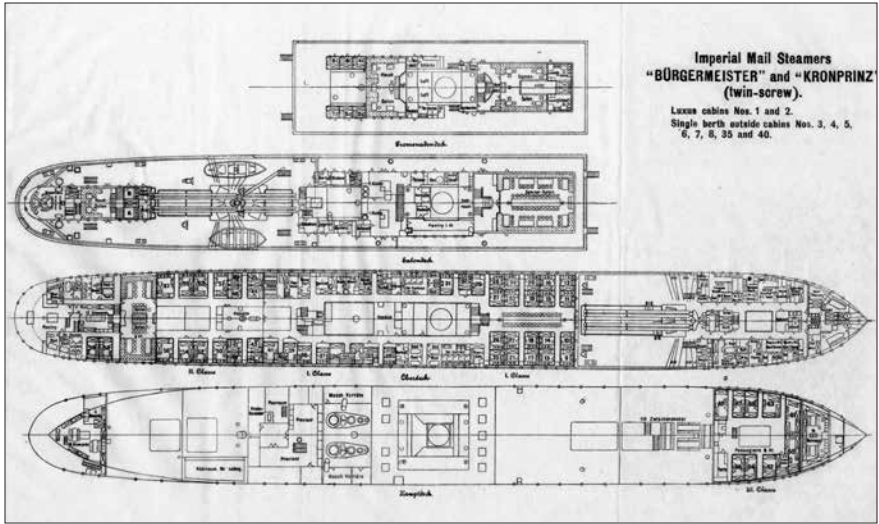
Imperial Mail Steamers
"BÜRGERMEISTER" and "KRONPRINZ"
(twin-screw).

Luxus cabins Nos. 1 and 2.
Single berth outside cabins Nos. 3, 4, 5, 6, 7, 8, 35 and 40.

Promenadendeck

Salondeck

II. Classe

I. Classe

Oberdeck

I. Classe

Hauptdeck

III. Classe